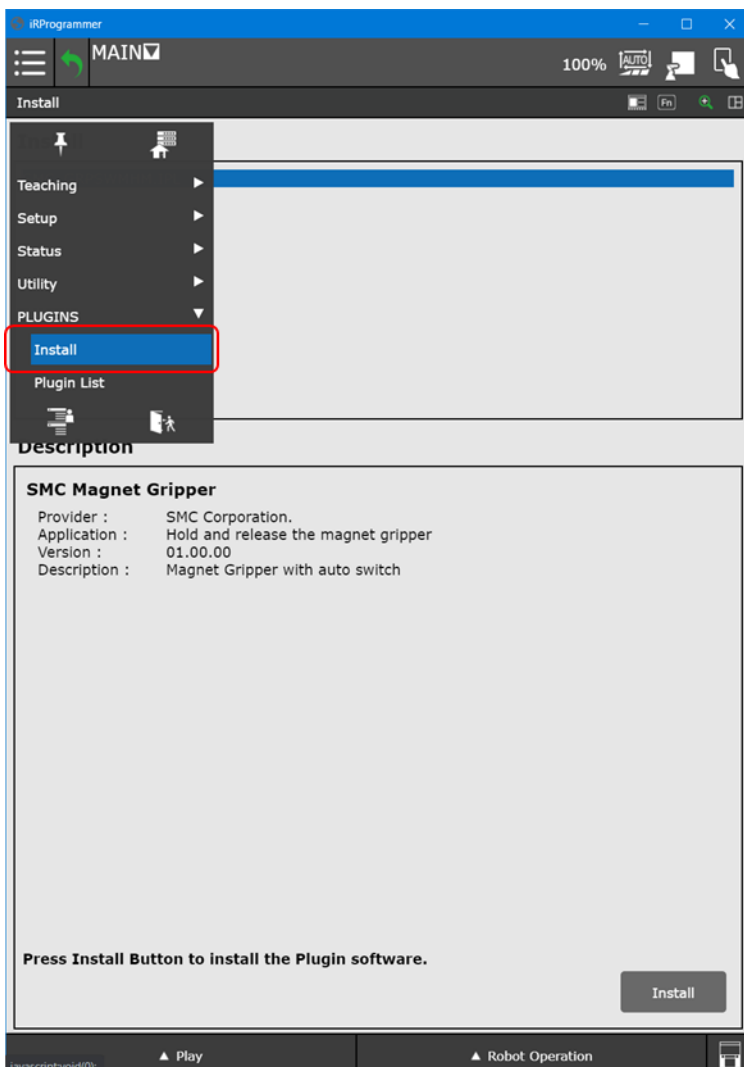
iRProgrammer

MAIN

100% AUTO

Install

Fn

Teaching
Setup
Status
Utility
PLUGINS
Install
Plugin List

Description

SMC Magnet Gripper

Provider : SMC Corporation.
Application : Hold and release the magnet gripper
Version : 01.00.00
Description : Magnet Gripper with auto switch

Press Install Button to install the Plugin software.

Install

javascript:void(0);

▲ Play

▲ Robot Operation